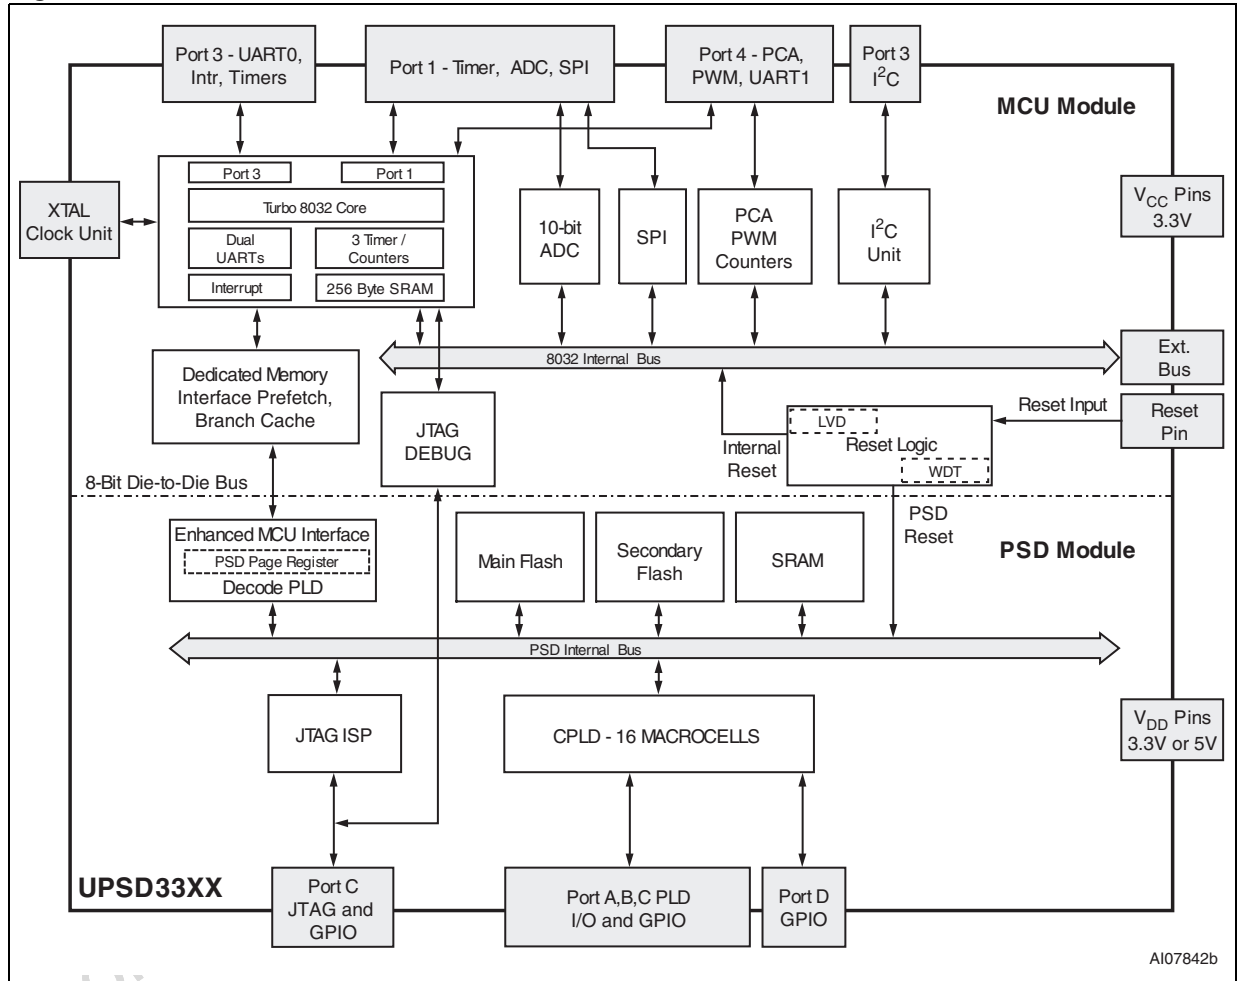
Port 3 - UART0, Intr, Timers

Port 1 - Timer, ADC, SPI

Port 4 - PCA, PWM, UART1

Port 3 $I^2C$

MCU Module

XTAL Clock Unit

Port 3

Port 1

Turbo 8032 Core

Dual UARTs

3 Timer / Counters

Interrupt

256 Byte SRAM

10-bit ADC

SPI

PCA PWM Counters

$I^2C$ Unit

$V_{CC}$ Pins 3.3V

8032 Internal Bus

Ext. Bus

Dedicated Memory Interface Prefetch, Branch Cache

JTAG DEBUG

Internal Reset

LVD

Reset Logic

WDT

Reset Input

Reset Pin

8-Bit Die-to-Die Bus

PSD Reset

Enhanced MCU Interface

PSD Page Register

Decode PLD

Main Flash

Secondary Flash

SRAM

PSD Module

PSD Internal Bus

JTAG ISP

CPLD - 16 MACROCELLS

$V_{DD}$ Pins 3.3V or 5V

UPSD33XX

Port C JTAG and GPIO

Port A,B,C PLD I/O and GPIO

Port D GPIO

AI07842b